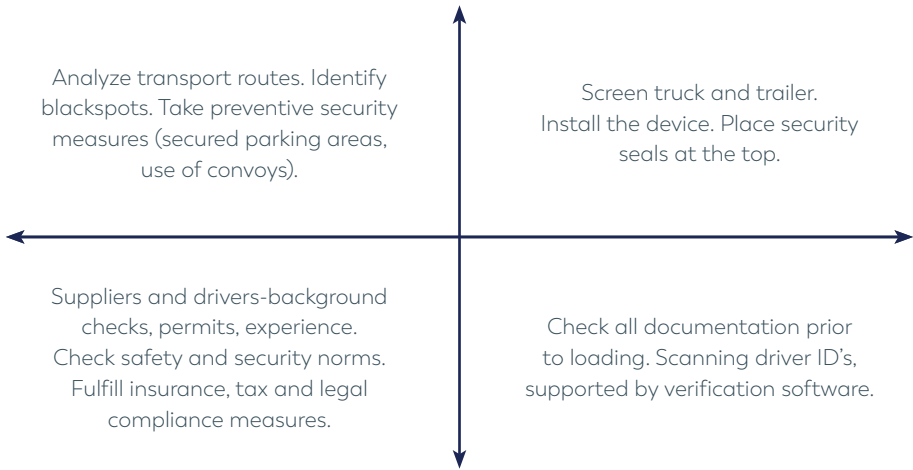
Analyze transport routes. Identify blackspots. Take preventive security measures (secured parking areas, use of convoys).

Screen truck and trailer. Install the device. Place security seals at the top.

Suppliers and drivers-background checks, permits, experience. Check safety and security norms. Fulfill insurance, tax and legal compliance measures.

Check all documentation prior to loading. Scanning driver ID's, supported by verification software.